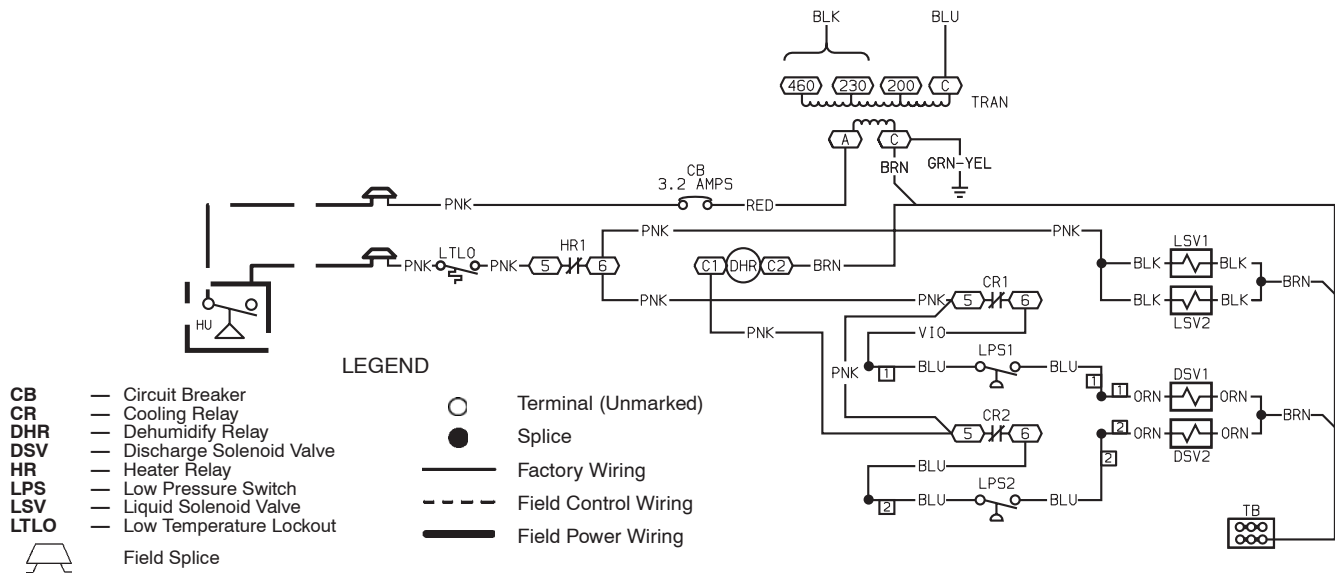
BLK
BLU
460
230
200
C
TRAN
A
C
BRN
GRN-YEL
CB
3.2 AMPS
PNK
RED
PNK
PNK
LTLO
PNK
5
HR1
6
C1
DHR
C2
BRN
PNK
LSV1
BLK
BLK
BRN
BLK
BLK
LSV2
PNK
PNK
5
CR1
6
VIO
PNK
PNK
1
BLU
LPS1
BLU
1
1
ORN
DSV1
ORN
BRN
HU
5
CR2
6
2
ORN
ORN
DSV2
2
BLU
2
BLU
LPS2
BLU
TB

LEGEND

| | | |
|---|---|---|
| CB | — | Circuit Breaker |
| CR | — | Cooling Relay |
| DHR | — | Dehumidify Relay |
| DSV | — | Discharge Solenoid Valve |
| HR | — | Heater Relay |
| LPS | — | Low Pressure Switch |
| LSV | — | Liquid Solenoid Valve |
| LTLO | — | Low Temperature Lockout |
| | | Field Splice |

Terminal (Unmarked)
Splice
Factory Wiring
Field Control Wiring
Field Power Wiring